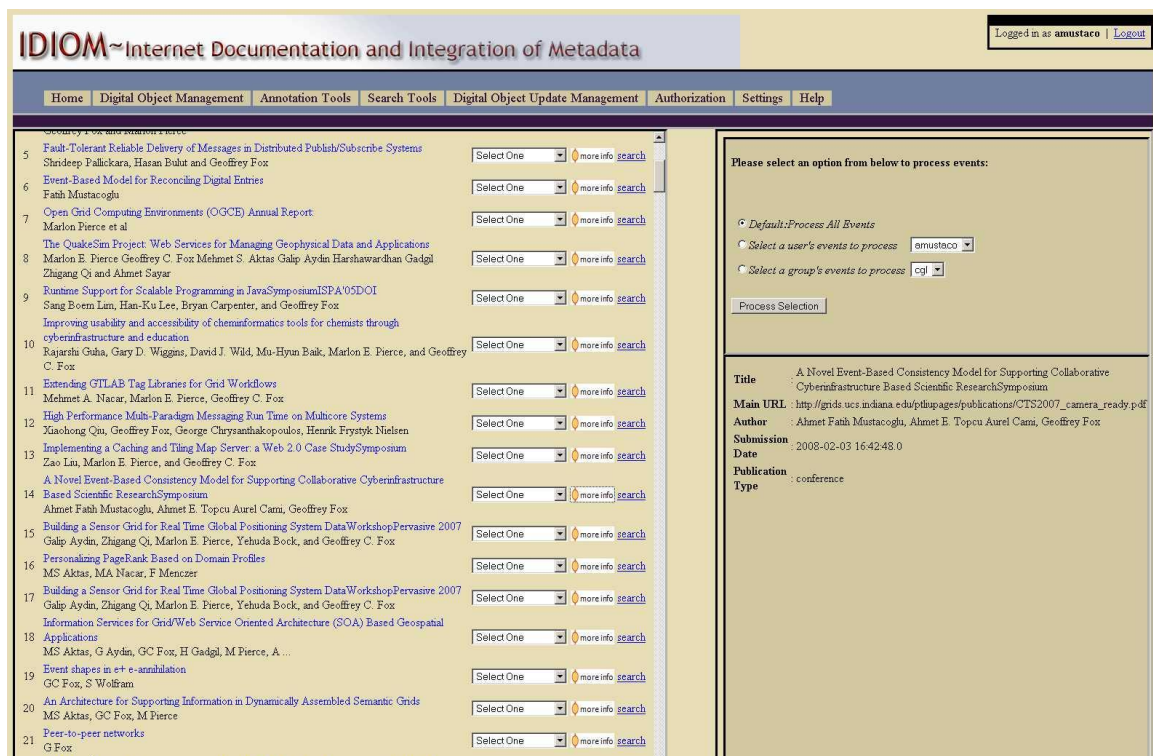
IDIOM~Internet Documentation and Integration of Metadata

Logged in as amustaco | Logout

Home | Digital Object Management | Annotation Tools | Search Tools | Digital Object Update Management | Authorization | Settings | Help

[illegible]

5 Fault-Tolerant Reliable Delivery of Messages in Distributed Publish/Subscribe Systems
Shrideep Pallickara, Hasan Bulut and Geoffrey Fox
Select One | more info | search

6 Event-Based Model for Reconciling Digital Entries
Fatih Mustacoglu
Select One | more info | search

7 Open Grid Computing Environments (OGCE) Annual Report:
Marlon Pierce et al
Select One | more info | search

8 The QuakeSim Project: Web Services for Managing Geophysical Data and Applications
Marlon E. Pierce Geoffrey C. Fox Mehmet S. Aktas Galip Aydin Harshawardhan Gadgil Zhigang Qi and Ahmet Sayar
Select One | more info | search

9 Runtime Support for Scalable Programming in JavaSymposiumISPA'05DOI
Sang Boem Lim, Han-Ku Lee, Bryan Carpenter, and Geoffrey Fox
Select One | more info | search

10 Improving usability and accessibility of cheminformatics tools for chemists through cyberinfrastructure and education
Rajarshi Guha, Gary D. Wiggins, David J. Wild, Mu-Hyun Baik, Marlon E. Pierce, and Geoffrey C. Fox
Select One | more info | search

11 Extending GTLAB Tag Libraries for Grid Workflows
Mehmet A. Nacar, Marlon E. Pierce, Geoffrey C. Fox
Select One | more info | search

12 High Performance Multi-Paradigm Messaging Run Time on Multicore Systems
Xiaohong Qiu, Geoffrey Fox, George Chrysanthakopoulos, Henrik Frystyk Nielsen
Select One | more info | search

13 Implementing a Caching and Tiling Map Server: a Web 2.0 Case StudySymposium
Zao Liu, Marlon E. Pierce, and Geoffrey C. Fox
Select One | more info | search

14 A Novel Event-Based Consistency Model for Supporting Collaborative Cyberinfrastructure Based Scientific ResearchSymposium
Ahmet Fatih Mustacoglu, Ahmet E. Topcu Aurel Cami, Geoffrey Fox
Select One | more info | search

15 Building a Sensor Grid for Real Time Global Positioning System DataWorkshopPervasive 2007
Galip Aydin, Zhigang Qi, Marlon E. Pierce, Yehuda Bock, and Geoffrey C. Fox
Select One | more info | search

16 Personalizing PageRank Based on Domain Profiles
MS Aktas, MA Nacar, F Menczer
Select One | more info | search

17 Building a Sensor Grid for Real Time Global Positioning System DataWorkshopPervasive 2007
Galip Aydin, Zhigang Qi, Marlon E. Pierce, Yehuda Bock, and Geoffrey C. Fox
Select One | more info | search

18 Information Services for Grid/Web Service Oriented Architecture (SOA) Based Geospatial Applications
MS Aktas, G Aydin, GC Fox, H Gadgil, M Pierce, A ...
Select One | more info | search

19 Event shapes in e+ e-annihilation
GC Fox, S Wolfram
Select One | more info | search

20 An Architecture for Supporting Information in Dynamically Assembled Semantic Grids
MS Aktas, GC Fox, M Pierce
Select One | more info | search

21 Peer-to-peer networks
G Fox
Select One | more info | search

Please select an option from below to process events:

Default:Process All Events
Select a user's events to process amustaco
Select a group's events to process cgl

Process Selection

| Title | : A Novel Event-Based Consistency Model for Supporting Collaborative Cyberinfrastructure Based Scientific ResearchSymposium |
|---|---|
| Main URL | : http://grids.ucs.indiana.edu/ptliupages/publications/CTS2007_camera_ready.pdf |
| Author | : Ahmet Fatih Mustacoglu, Ahmet E. Topcu Aurel Cami, Geoffrey Fox |
| Submission Date | : 2008-02-03 16:42:48.0 |
| Publication Type | : conference |